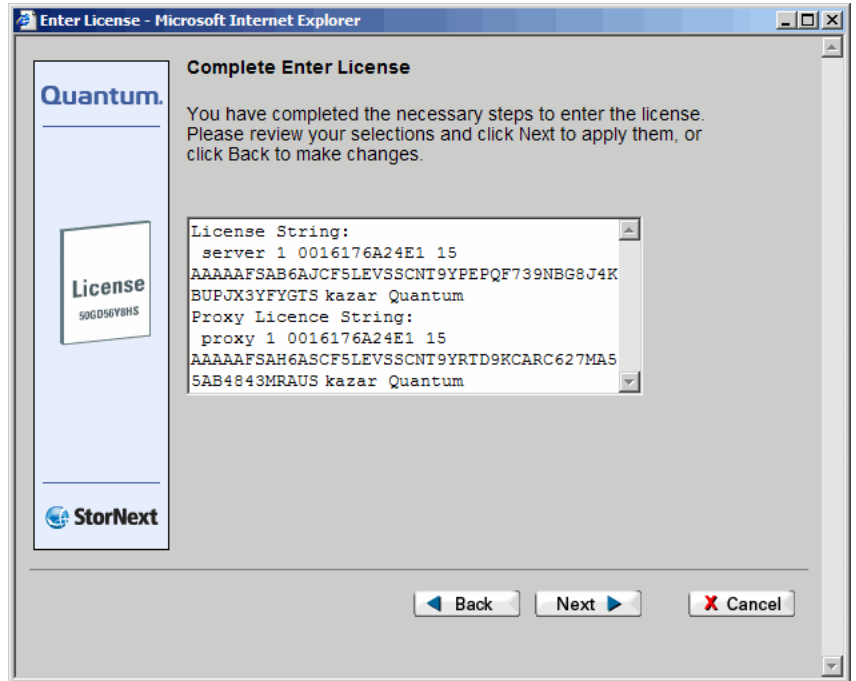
Enter License - Microsoft Internet Explorer

Quantum.

License
50GD56Y8HS

StorNext

Complete Enter License

You have completed the necessary steps to enter the license. Please review your selections and click Next to apply them, or click Back to make changes.

License String:
server 1 0016176A24E1 15
AAAAAFSAB6AJCF5LEVSSCNT9YPEPQF739NBG8J4K
BUPJX3YFYGTS kazar Quantum
Proxy Licence String:
proxy 1 0016176A24E1 15
AAAAAFSAH6ASCF5LEVSSCNT9YRTD9KCARC627MA5
5AB4843MRAUS kazar Quantum

Back
Next
Cancel